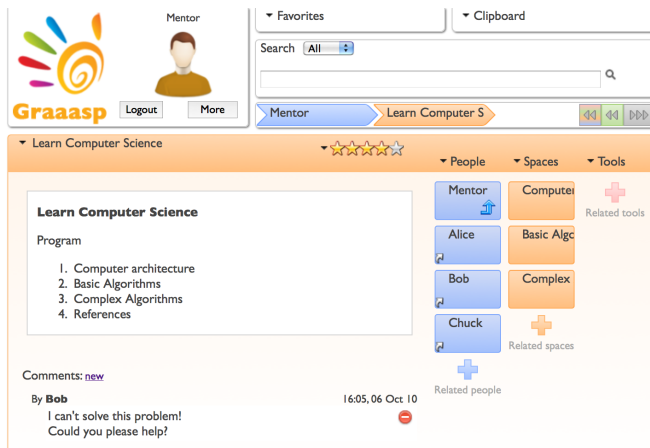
Graaasp

Mentor

Logout More

Favorites

Clipboard

Search All

Mentor Learn Computer S

Learn Computer Science

People Spaces Tools

Learn Computer Science

Program

1. Computer architecture
2. Basic Algorithms
3. Complex Algorithms
4. References

Mentor

Alice

Bob

Chuck

Related people

Computer

Basic Algo

Complex

Related spaces

Related tools

Comments: new

By Bob 16:05, 06 Oct 10

I can't solve this problem!
Could you please help?